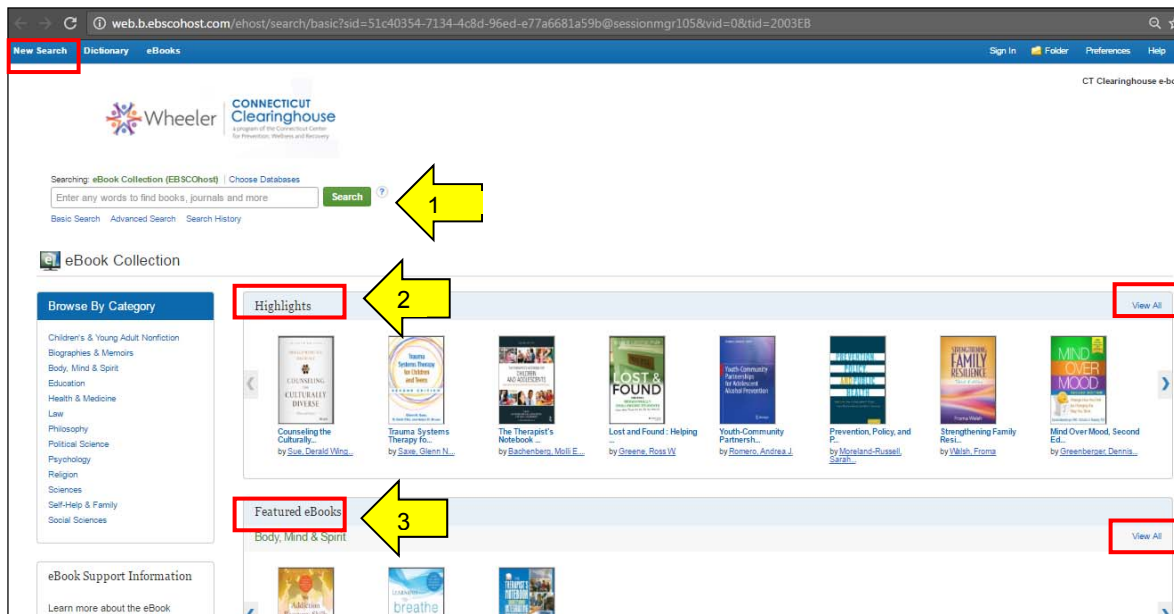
web.b.ebscohost.com/ehost/search/basic?sid=51c40354-7134-4c8d-96ed-e77a6681a59b@sessionmgr105&vid=0&tid=2003EB

New Search Dictionary eBooks

Sign In Folder Preferences Help

CT Clearinghouse e-bo

Wheeler CONNECTICUT Clearinghouse a program of the Connecticut Center for Prevention, Wellness and Recovery

Searching: eBook Collection (EBSCOhost) | Choose Databases

Enter any words to find books, journals and more

Search

Basic Search Advanced Search Search History

1

eBook Collection

Browse By Category

Children's & Young Adult Nonfiction
Biographies & Memoirs
Body, Mind & Spirit
Education
Health & Medicine
Law
Philosophy
Political Science
Psychology
Religion
Sciences
Self-Help & Family
Social Sciences

Highlights

2

View All

COUNSELING THE CULTURALLY DIVERSE

Counseling the Culturally...
by Sue, Derald Wing...

Trauma Systems Therapy for Children and Teens

Trauma Systems Therapy fo...
by Saxe, Glenn N...

The Therapist's Notebook ...
by Bachenberg, Molli E...

LOST & FOUND

Lost and Found : Helping ...
by Greene, Ross W

Youth-Community Partnerships for Adolescent Alcohol Prevention

Youth-Community Partnersh...
by Romero, Andrea J.

PREVENTION POLICY AND PUBLIC HEALTH

Prevention, Policy, and P...
by Moreland-Russell, Sarah...

STRENGTHENING FAMILY RESILIENCE

Strengthening Family Resi...
by Walsh, Froma

MIND OVER MOOD

Mind Over Mood, Second Ed...
by Greenberger, Dennis...

Featured eBooks

3

Body, Mind & Spirit

View All

eBook Support Information

Learn more about the eBook

breathe